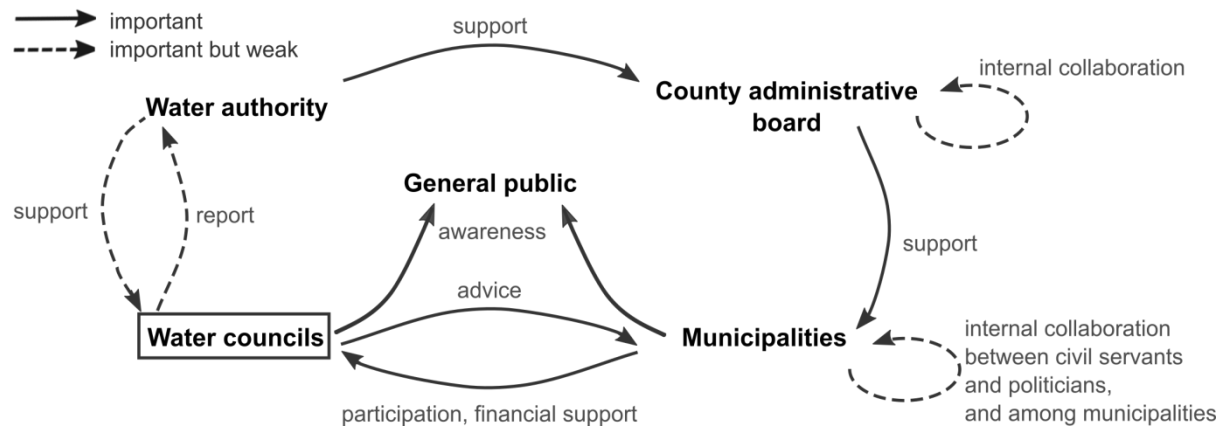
important
important but weak

support

Water authority

County administrative board

internal collaboration

support

report

General public

awareness

support

advice

Water councils

Municipalities

internal collaboration between civil servants and politicians, and among municipalities

participation, financial support